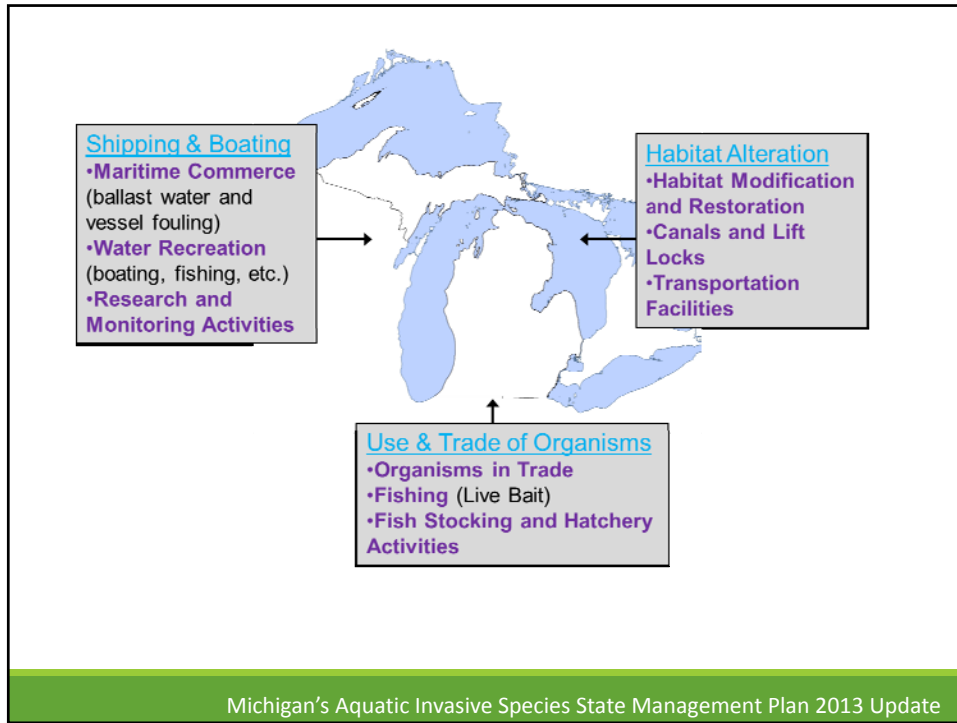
Shipping & Boating
•Maritime Commerce (ballast water and vessel fouling)
•Water Recreation (boating, fishing, etc.)
•Research and Monitoring Activities

Habitat Alteration
•Habitat Modification and Restoration
•Canals and Lift Locks
•Transportation Facilities

Use & Trade of Organisms
•Organisms in Trade
•Fishing (Live Bait)
•Fish Stocking and Hatchery Activities

Michigan's Aquatic Invasive Species State Management Plan 2013 Update